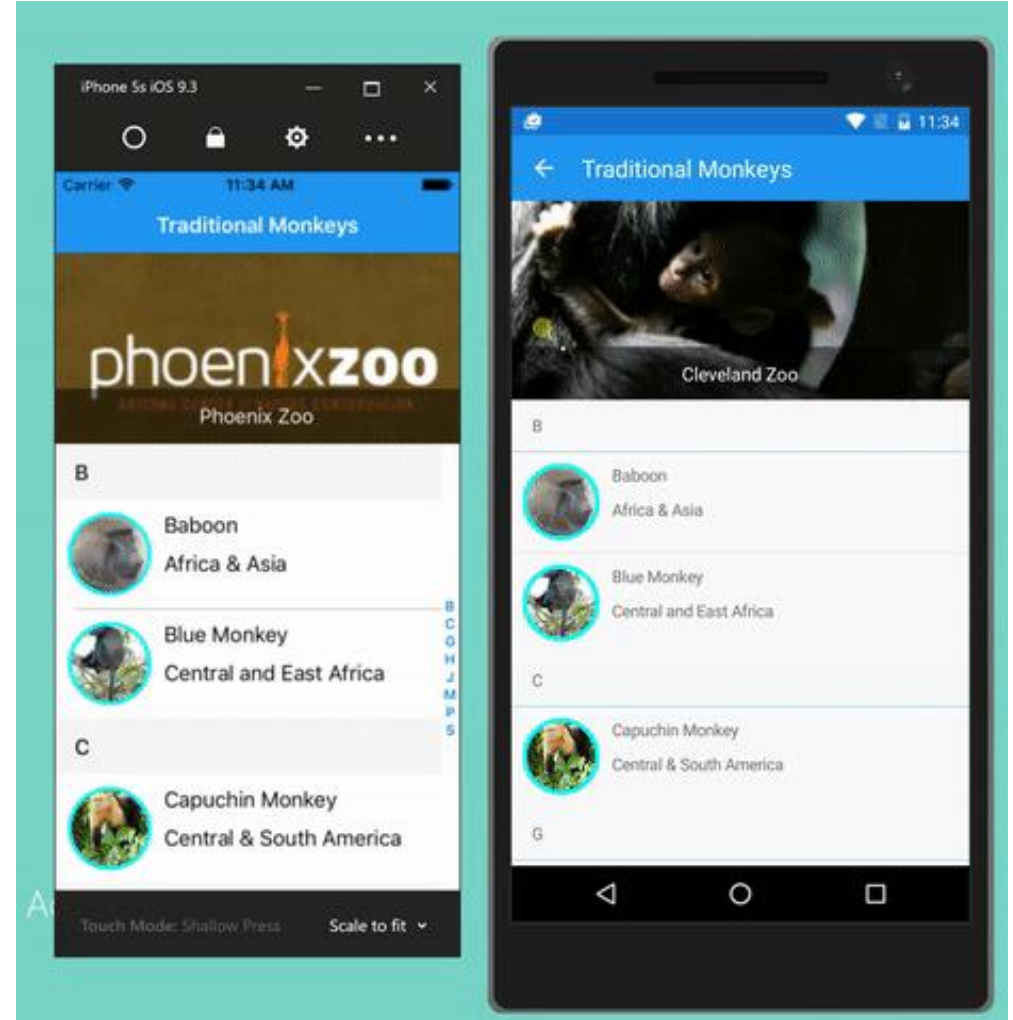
iPhone 5s iOS 9.3

Carrier 11:34 AM

Traditional Monkeys

phoenixzoo

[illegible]

Phoenix Zoo

B

Baboon

Africa & Asia

Blue Monkey

Central and East Africa

C

Capuchin Monkey

Central & South America

B
C
G
H
J
M
P
S

Ac

Touch Mode: Shallow Press

Scale to fit

11:34

Traditional Monkeys

Cleveland Zoo

B

Baboon

Africa & Asia

Blue Monkey

Central and East Africa

C

Capuchin Monkey

Central & South America

G